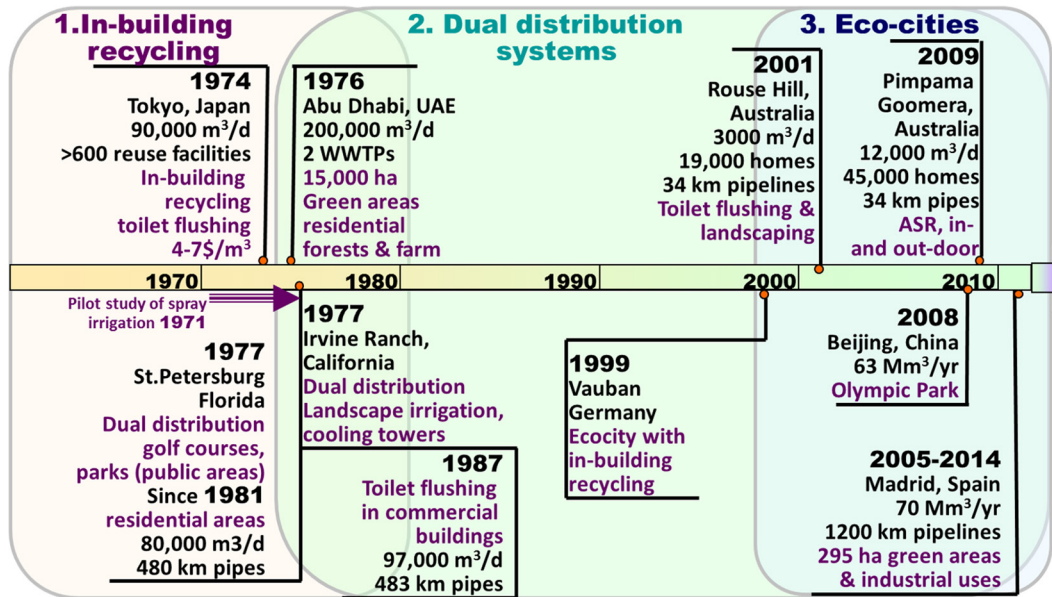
1.In-building recycling

2. Dual distribution systems

3. Eco-cities

1974
Tokyo, Japan
90,000 m$^3$/d
>600 reuse facilities
In-building recycling
toilet flushing
4-7$/m$^3$

1976
Abu Dhabi, UAE
200,000 m$^3$/d
2 WWTPs
15,000 ha
Green areas
residential
forests & farm

2001
Rouse Hill, Australia
3000 m$^3$/d
19,000 homes
34 km pipelines
Toilet flushing & landscaping

2009
Pimpama Goomera, Australia
12,000 m$^3$/d
45,000 homes
34 km pipes
ASR, in- and out-door

1970 1980 1990 2000 2010

Pilot study of spray irrigation 1971

1977
St.Petersburg
Florida
Dual distribution
golf courses,
parks (public areas)
Since 1981
residential areas
80,000 m3/d
480 km pipes

1977
Irvine Ranch, California
Dual distribution
Landscape irrigation,
cooling towers

1987
Toilet flushing
in commercial buildings
97,000 m$^3$/d
483 km pipes

1999
Vauban
Germany
Ecocity with in-building recycling

2008
Beijing, China
63 Mm$^3$/yr
Olympic Park

2005-2014
Madrid, Spain
70 Mm$^3$/yr
1200 km pipelines
295 ha green areas
& industrial uses